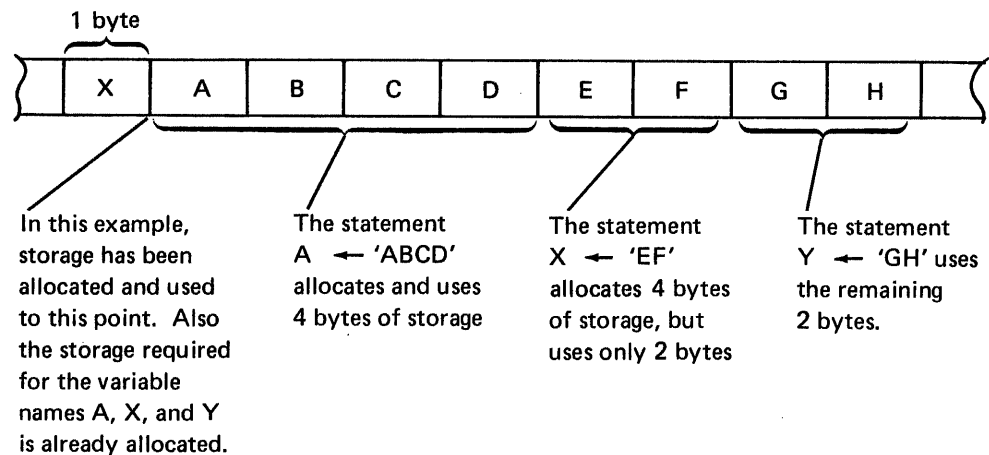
1 byte

| X | A | B | C | D | E | F | G | H |
|---|---|---|---|---|---|---|---|---|

In this example, storage has been allocated and used to this point. Also the storage required for the variable names A, X, and Y is already allocated.

The statement A $\leftarrow$ 'ABCD' allocates and uses 4 bytes of storage

The statement X $\leftarrow$ 'EF' allocates 4 bytes of storage, but uses only 2 bytes

The statement Y $\leftarrow$ 'GH' uses the remaining 2 bytes.